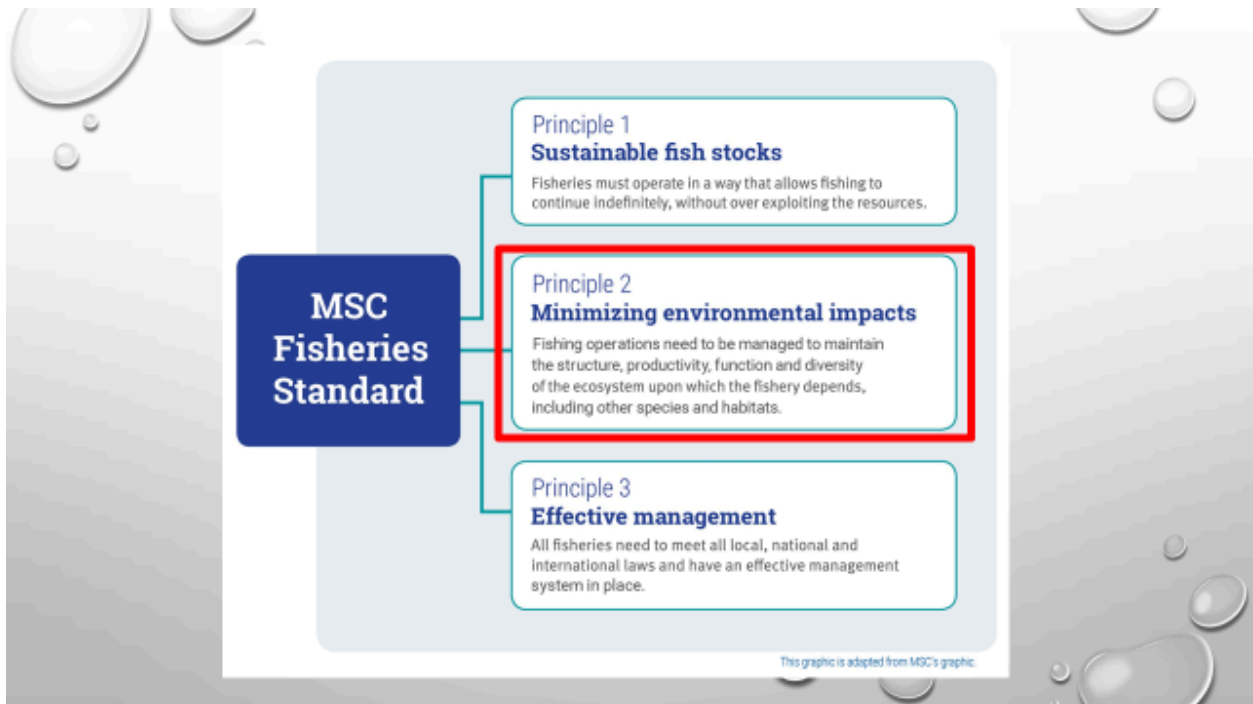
MSC Fisheries Standard

Principle 1
Sustainable fish stocks
Fisheries must operate in a way that allows fishing to continue indefinitely, without over exploiting the resources.

Principle 2
Minimizing environmental impacts
Fishing operations need to be managed to maintain the structure, productivity, function and diversity of the ecosystem upon which the fishery depends, including other species and habitats.

Principle 3
Effective management
All fisheries need to meet all local, national and international laws and have an effective management system in place.

This graphic is adapted from MSC's graphic.